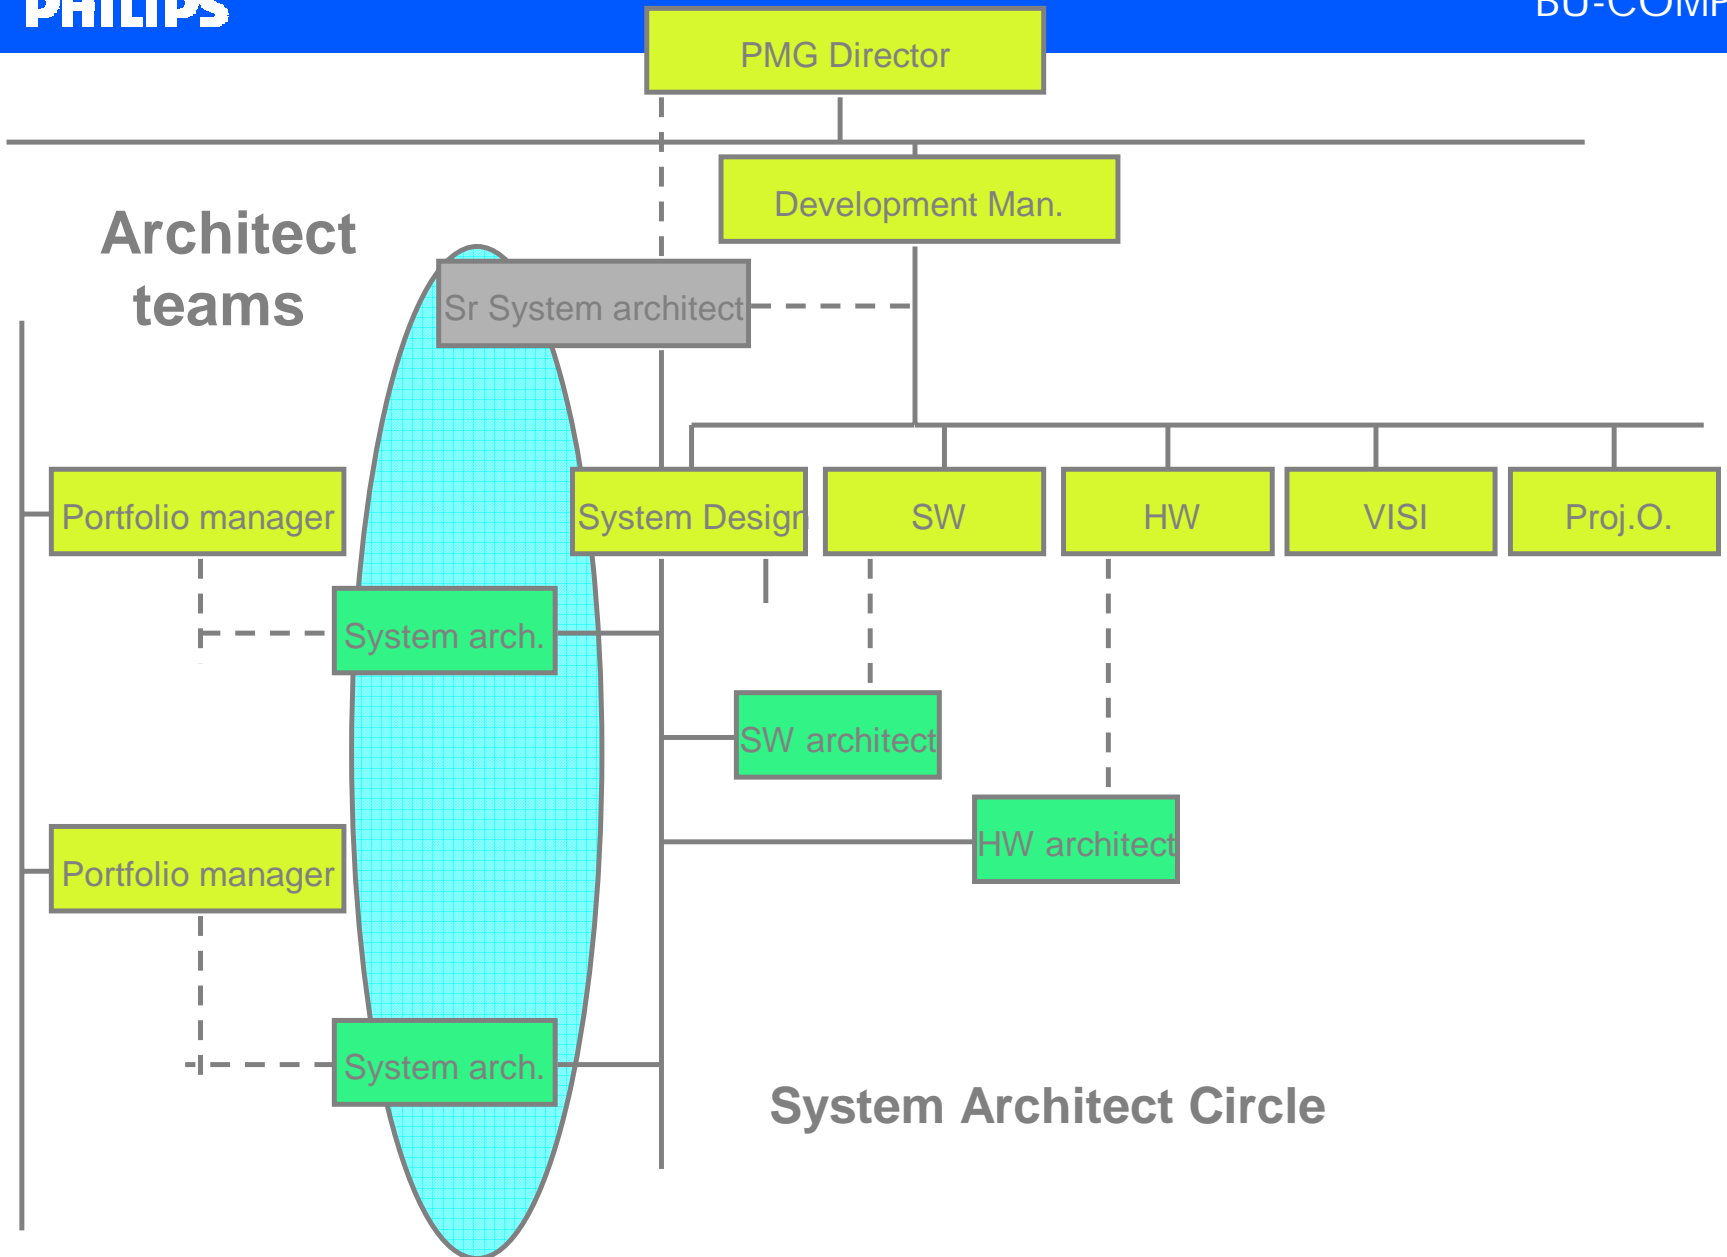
PHILIPS

BU-COM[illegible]

PMG Director

Development Man.

Architect teams

Sr System architect

Portfolio manager

System Design

SW

HW

VISI

Proj.O.

System arch.

SW architect

HW architect

Portfolio manager

System arch.

System Architect Circle